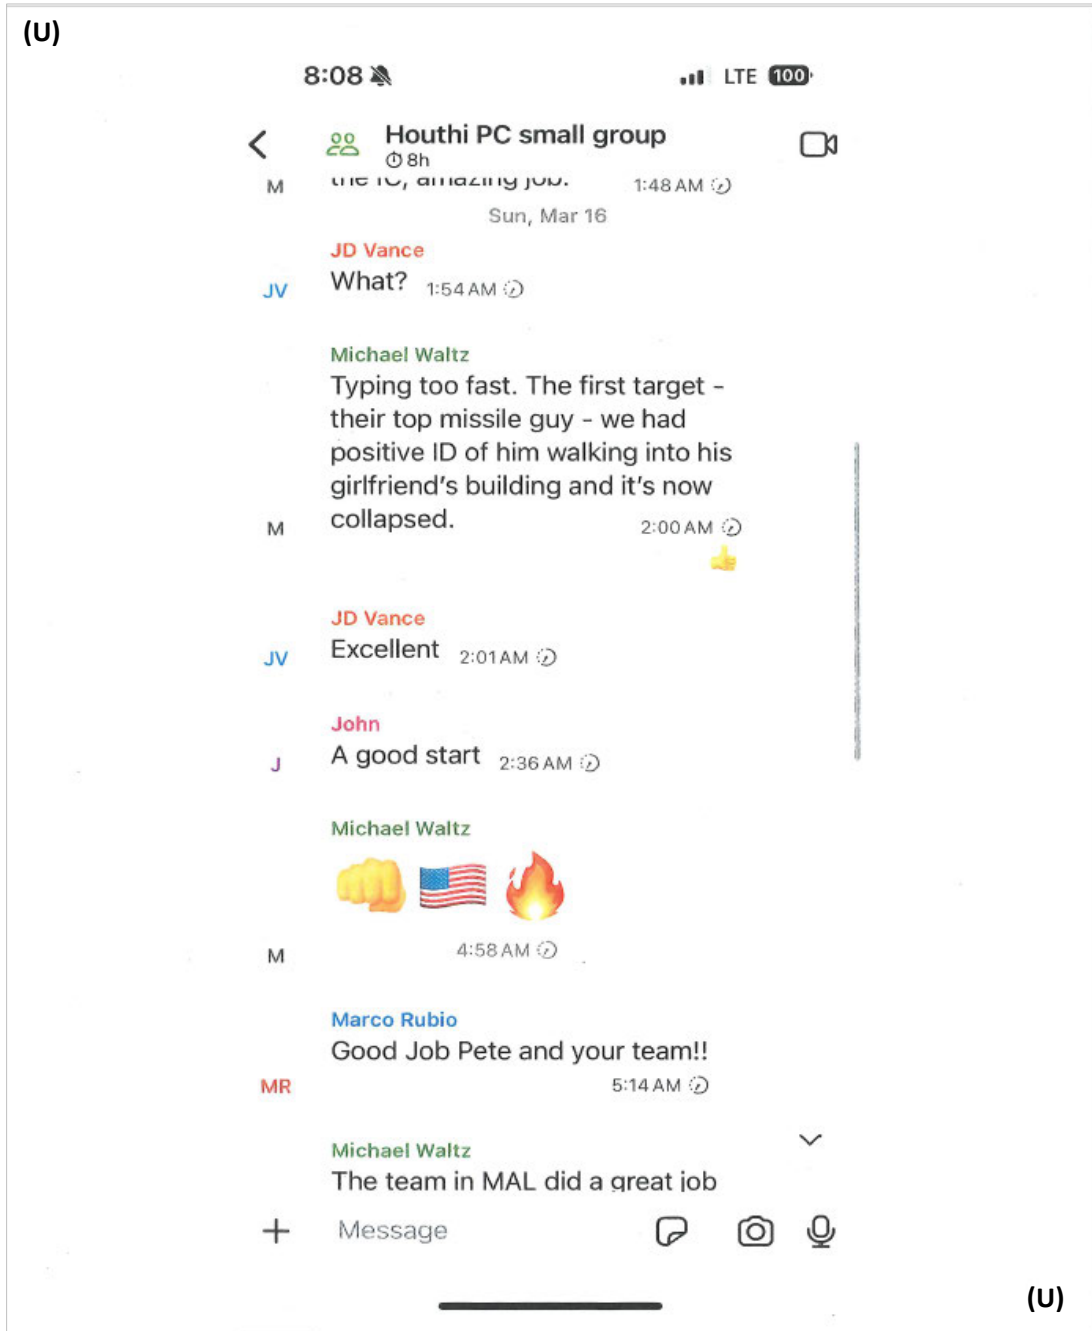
(U)

8:08

LTE 100

Houthi PC small group
8h

M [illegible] 1:48 AM

Sun, Mar 16

JD Vance
JV What? 1:54 AM

Michael Waltz
M Typing too fast. The first target - their top missile guy - we had positive ID of him walking into his girlfriend's building and it's now collapsed. 2:00 AM

JD Vance
JV Excellent 2:01 AM

John
J A good start 2:36 AM

Michael Waltz
M 👊 🇺🇸 🔥 4:58 AM

Marco Rubio
MR Good Job Pete and your team!! 5:14 AM

Michael Waltz
The team in MAL did a great job

+ Message

(U)